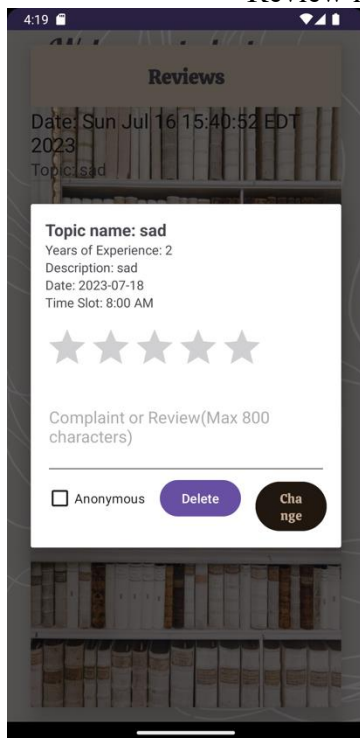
Review

4:19

Reviews

Date: Sun Jul 16 15:40:52 EDT 2023
Topic: sad

Topic name: sad
Years of Experience: 2
Description: sad
Date: 2023-07-18
Time Slot: 8:00 AM

Complaint or Review(Max 800 characters)

Anonymous
Delete
Change